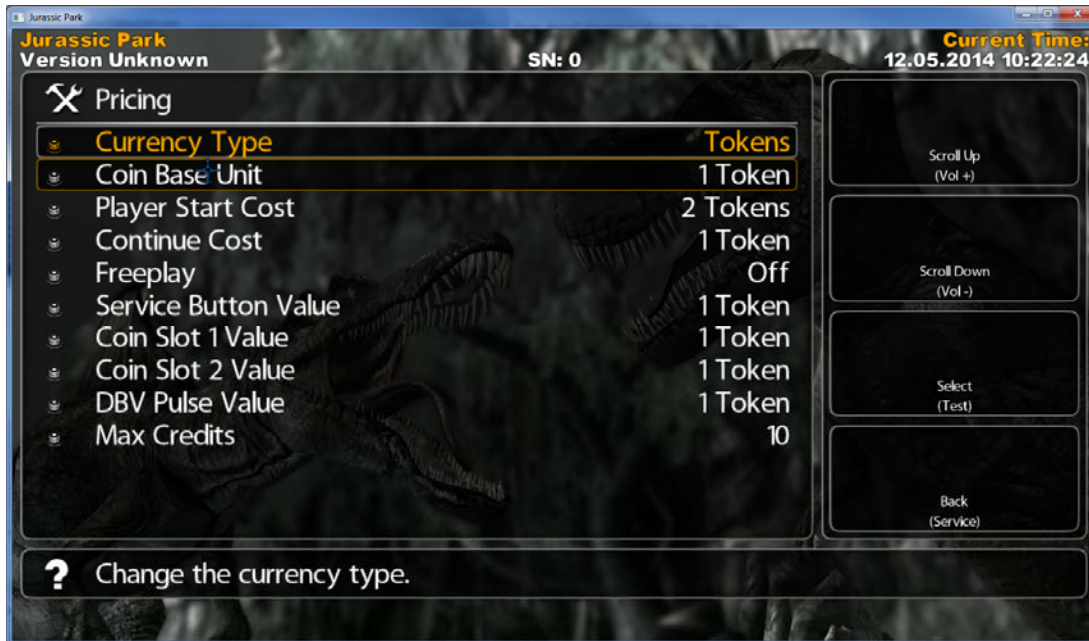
Jurassic Park

Jurassic Park
Version Unknown

SN: 0

Current Time:
12.05.2014 10:22:24

Pricing

| | |
|---|---|
| Currency Type | Tokens |
| Coin Base Unit | 1 Token |
| Player Start Cost | 2 Tokens |
| Continue Cost | 1 Token |
| Freeplay | Off |
| Service Button Value | 1 Token |
| Coin Slot 1 Value | 1 Token |
| Coin Slot 2 Value | 1 Token |
| DBV Pulse Value | 1 Token |
| Max Credits | 10 |

Scroll Up
(Vol +)

Scroll Down
(Vol -)

Select
(Test)

Back
(Service)

?

Change the currency type.